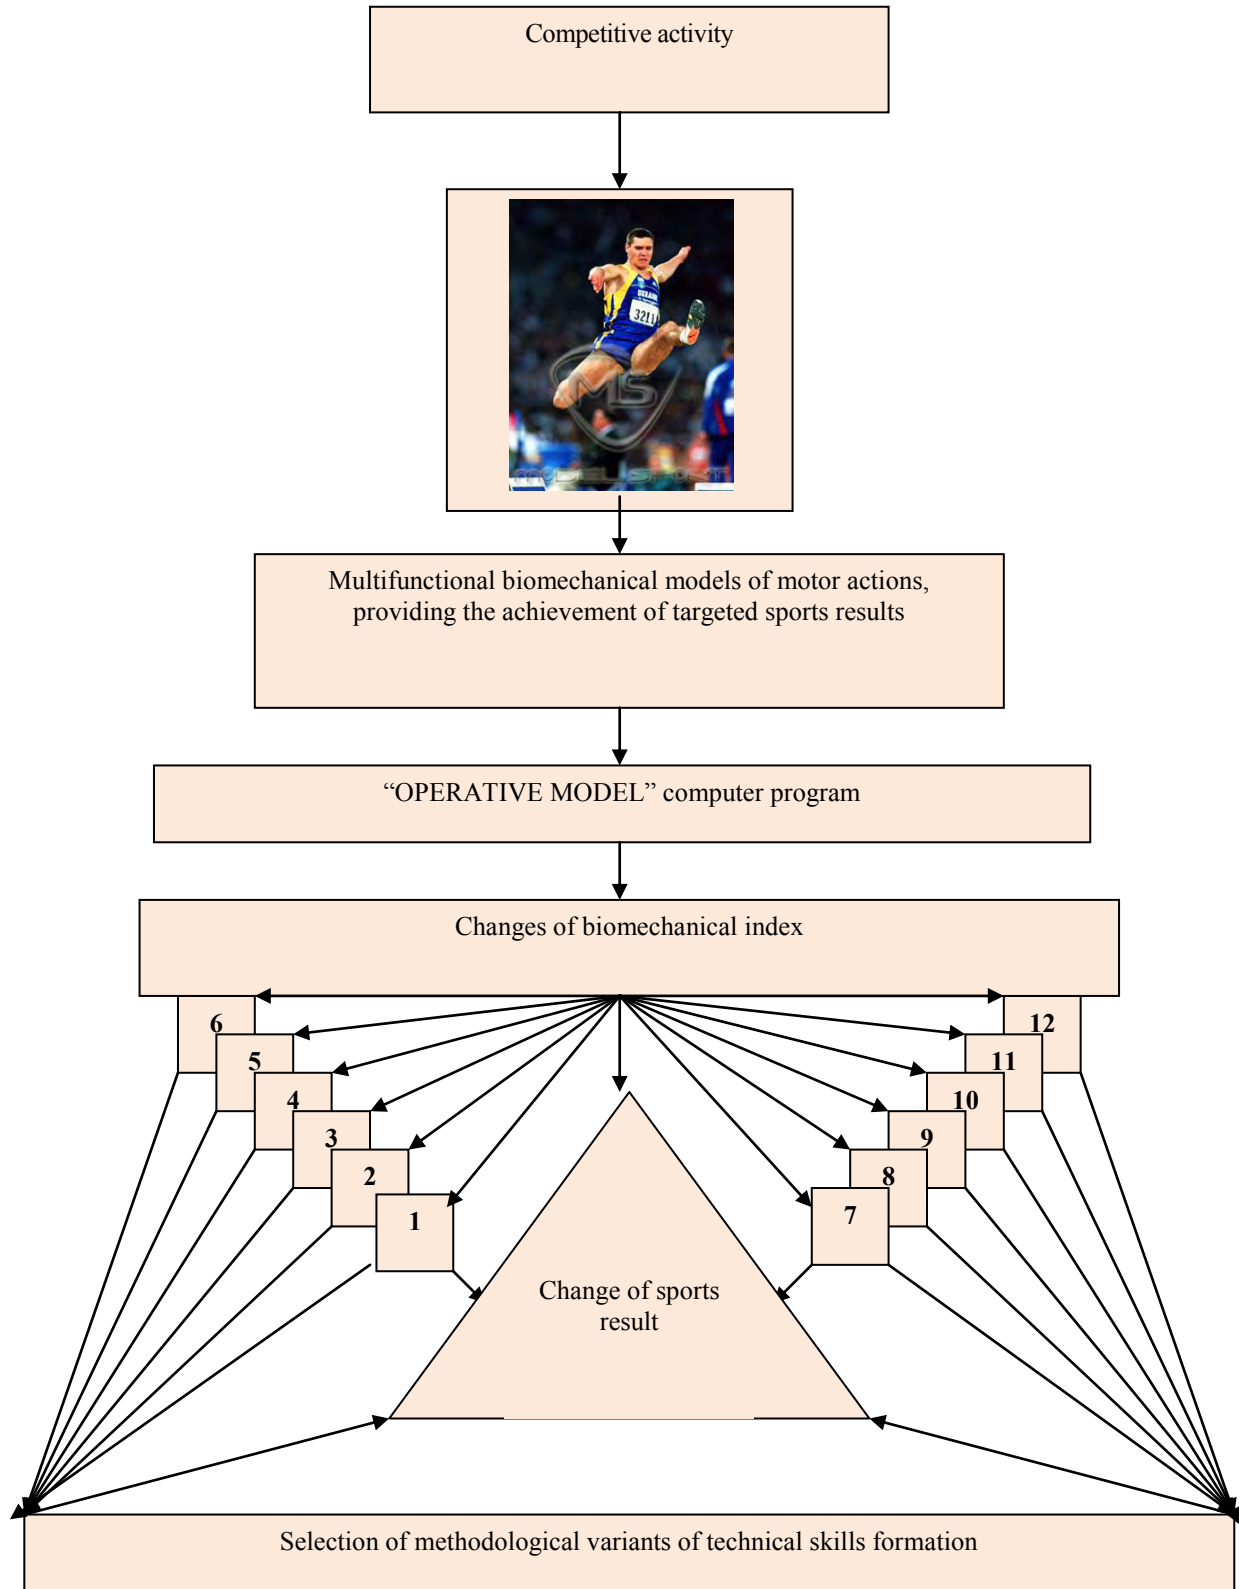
Competitive activity

UKRAINE

3211

MS

MODELSPORT

Multifunctional biomechanical models of motor actions, providing the achievement of targeted sports results

“OPERATIVE MODEL” computer program

Changes of biomechanical index

6

5

4

3

2

1

12

11

10

9

8

7

Change of sports result

Selection of methodological variants of technical skills formation